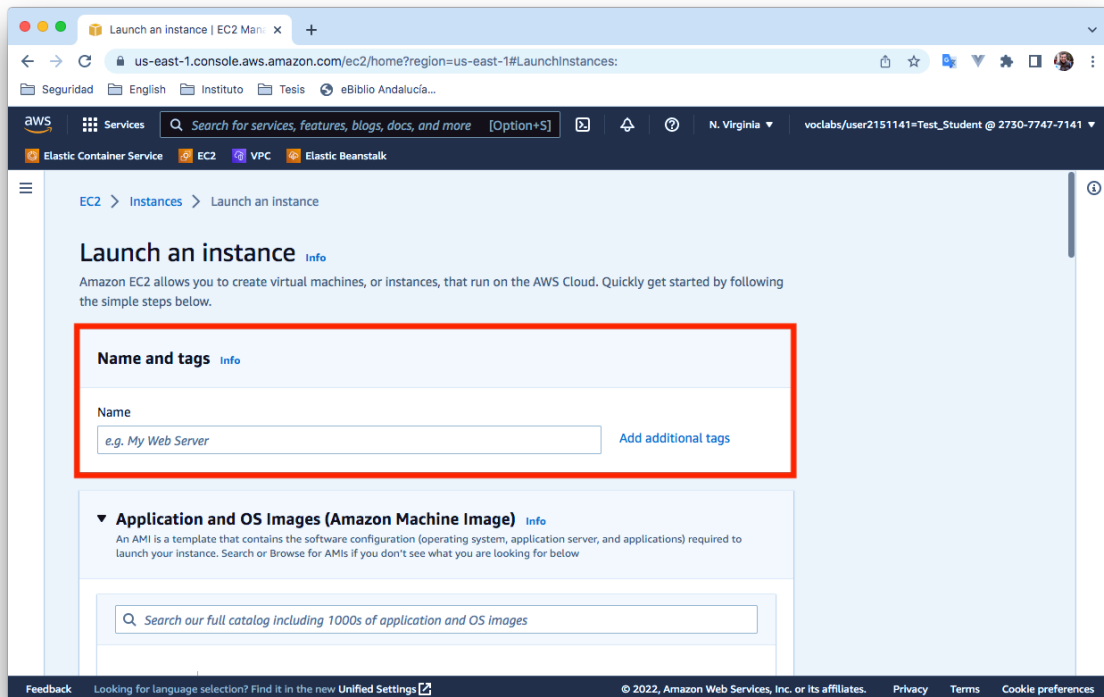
Launch an instance | EC2 Mana ×
+
us-east-1.console.aws.amazon.com/ec2/home?region=us-east-1#LaunchInstances:
Seguridad English Instituto Tesis eBiblio Andalucía...
aws Services Search for services, features, blogs, docs, and more [Option+S] N. Virginia ▼ voclabs/user2151141=Test_Student @ 2730-7747-7141 ▼
Elastic Container Service EC2 VPC Elastic Beanstalk

EC2 > Instances > Launch an instance

Launch an instance Info
Amazon EC2 allows you to create virtual machines, or instances, that run on the AWS Cloud. Quickly get started by following the simple steps below.

Name and tags Info

Name
e.g. My Web Server
Add additional tags

▼ Application and OS Images (Amazon Machine Image) Info
An AMI is a template that contains the software configuration (operating system, application server, and applications) required to launch your instance. Search or Browse for AMIs if you don't see what you are looking for below

Search our full catalog including 1000s of application and OS images

Feedback Looking for language selection? Find it in the new Unified Settings © 2022, Amazon Web Services, Inc. or its affiliates. Privacy Terms Cookie preferences